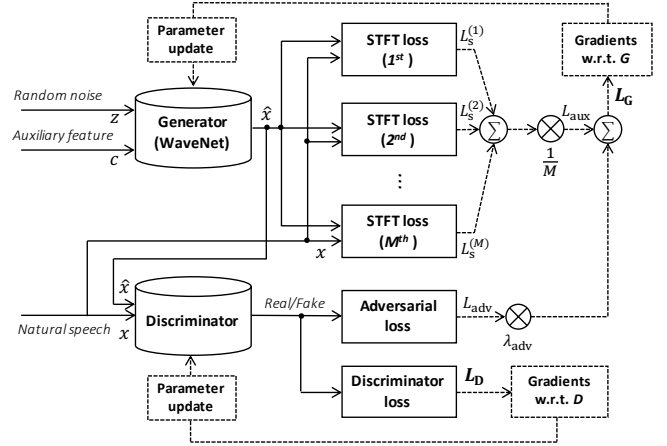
Parameter update

Random noise
$z$
Auxiliary feature
$c$

Generator (WaveNet)

$\hat{x}$

STFT loss ($1^{st}$)
$L_s^{(1)}$

STFT loss ($2^{nd}$)
$L_s^{(2)}$

⋮

STFT loss ($M^{th}$)
$L_s^{(M)}$

$x$

$\sum$

$L_{aux}$

$\frac{1}{M}$

$\sum$

$L_G$

Gradients w.r.t. $G$

$\hat{x}$

Natural speech
$x$

Discriminator

Real/Fake

Adversarial loss
$L_{adv}$

$\lambda_{adv}$

Discriminator loss
$L_D$

Gradients w.r.t. $D$

Parameter update